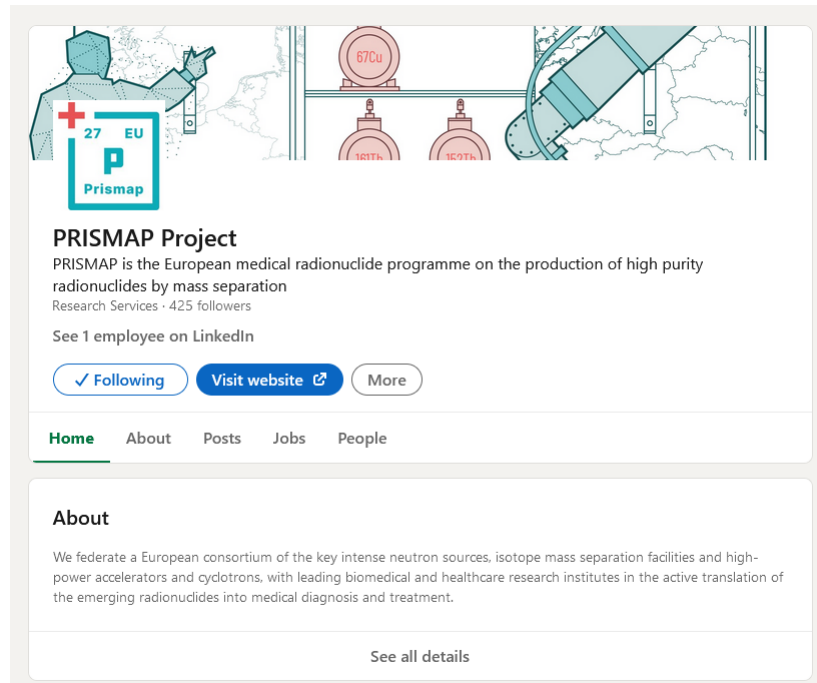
67Cu

161Tb

152Tb

27 EU
P
Prismap

PRISMAP Project
PRISMAP is the European medical radionuclide programme on the production of high purity radionuclides by mass separation
Research Services · 425 followers

See 1 employee on LinkedIn

✓ Following
Visit website
More

Home
About
Posts
Jobs
People

About

We federate a European consortium of the key intense neutron sources, isotope mass separation facilities and high-power accelerators and cyclotrons, with leading biomedical and healthcare research institutes in the active translation of the emerging radionuclides into medical diagnosis and treatment.

See all details